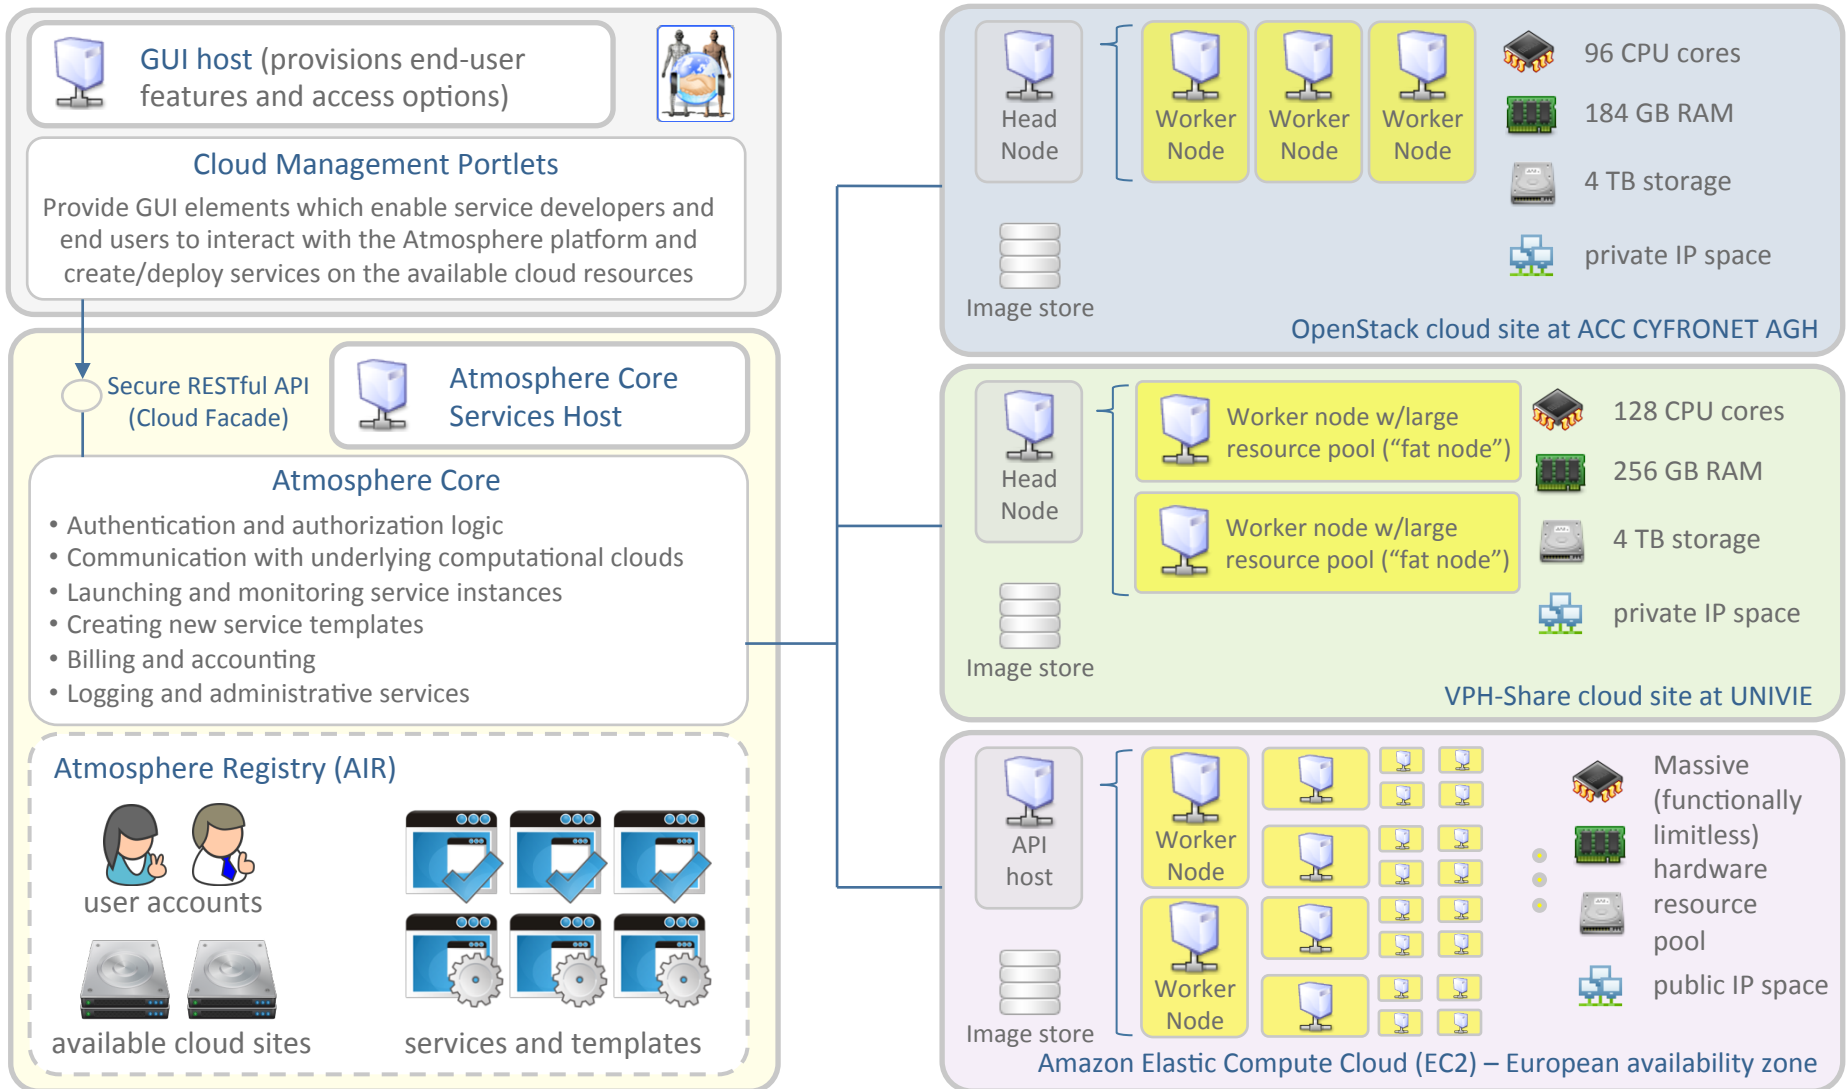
GUI host (provisions end-user features and access options)

Cloud Management Portlets

Provide GUI elements which enable service developers and end users to interact with the Atmosphere platform and create/deploy services on the available cloud resources

Secure RESTful API (Cloud Facade)

Atmosphere Core Services Host

Atmosphere Core

• Authentication and authorization logic
• Communication with underlying computational clouds
• Launching and monitoring service instances
• Creating new service templates
• Billing and accounting
• Logging and administrative services

Atmosphere Registry (AIR)

user accounts

available cloud sites

services and templates

Head Node

Worker Node

Worker Node

Worker Node

96 CPU cores

184 GB RAM

4 TB storage

private IP space

Image store

OpenStack cloud site at ACC CYFRONET AGH

Head Node

Worker node w/large resource pool ("fat node")

Worker node w/large resource pool ("fat node")

128 CPU cores

256 GB RAM

4 TB storage

private IP space

Image store

VPH-Share cloud site at UNIVIE

API host

Worker Node

Worker Node

Massive (functionally limitless) hardware resource pool

public IP space

Image store

Amazon Elastic Compute Cloud (EC2) – European availability zone